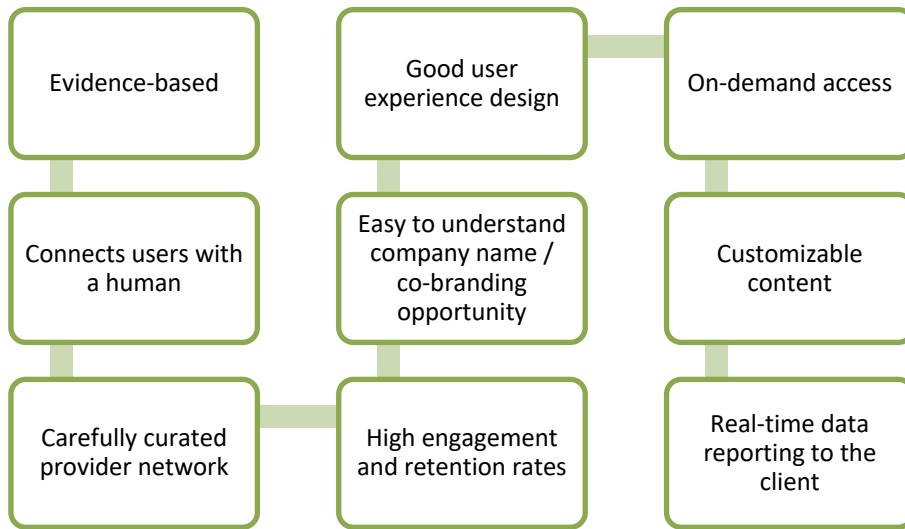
Evidence-based

Connects users with a human

Carefully curated provider network

High engagement and retention rates

Easy to understand company name / co-branding opportunity

Good user experience design

On-demand access

Customizable content

Real-time data reporting to the client